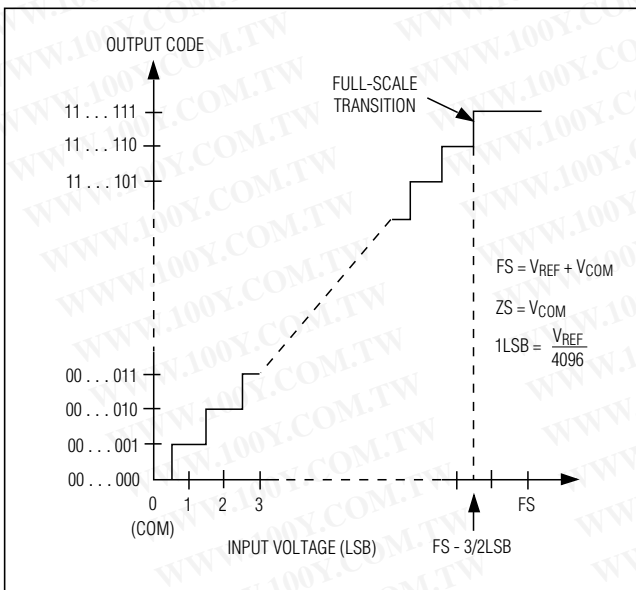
OUTPUT CODE

FULL-SCALE TRANSITION

11 . . . 111
11 . . . 110
11 . . . 101

$FS = V_{REF} + V_{COM}$

$ZS = V_{COM}$

$1LSB = \frac{V_{REF}}{4096}$

00 . . . 011
00 . . . 010
00 . . . 001
00 . . . 000

0
(COM)
1 2 3
FS

INPUT VOLTAGE (LSB)

FS - 3/2LSB

WWW.100Y.COM.TW